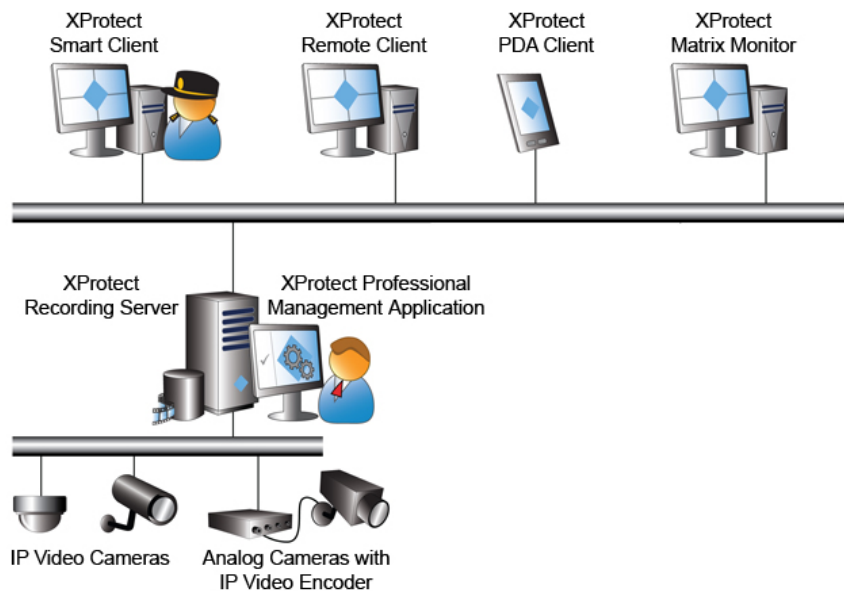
XProtect Smart Client

XProtect Remote Client

XProtect PDA Client

XProtect Matrix Monitor

XProtect Recording Server

XProtect Professional Management Application

IP Video Cameras

Analog Cameras with IP Video Encoder